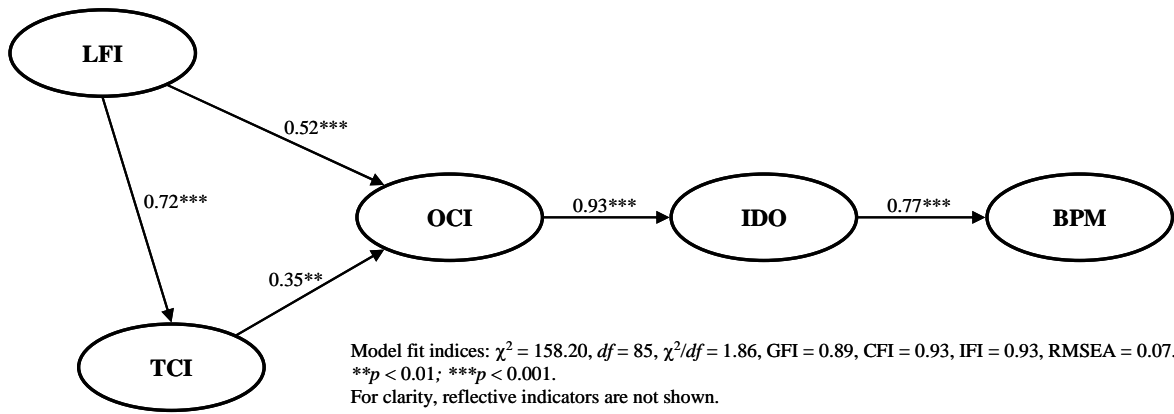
LFI

0.52***

0.72***

OCI

0.93***

IDO

0.77***

BPM

0.35**

TCI

Model fit indices: $\chi^2$ = 158.20, $df$ = 85, $\chi^2/df$ = 1.86, GFI = 0.89, CFI = 0.93, IFI = 0.93, RMSEA = 0.07.
$**p < 0.01$; $***p < 0.001$.
For clarity, reflective indicators are not shown.